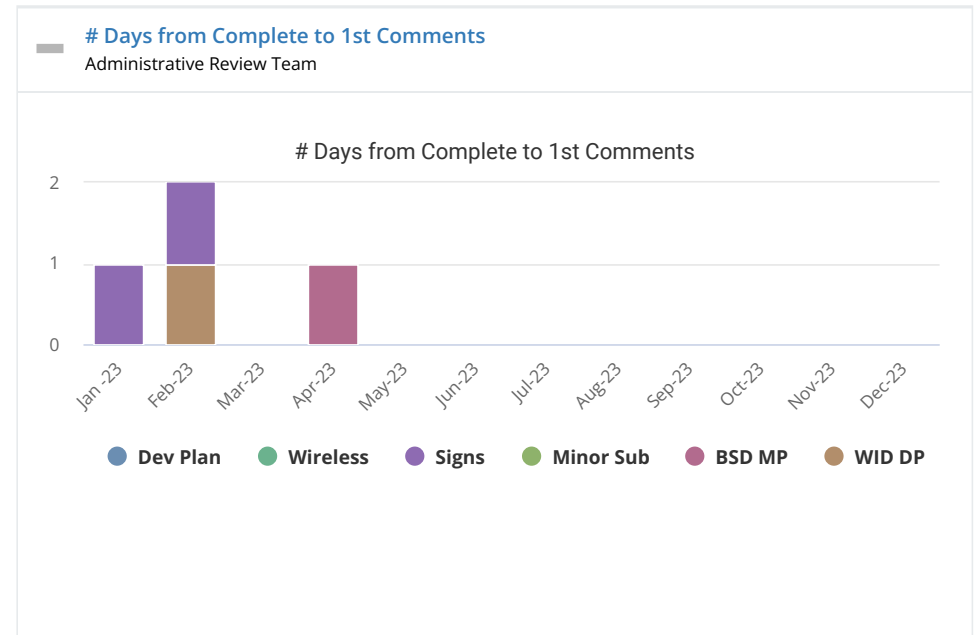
# Days from Complete to 1st Comments
Administrative Review Team

# Days from Complete to 1st Comments

2
1
0

Jan-23 Feb-23 Mar-23 Apr-23 May-23 Jun-23 Jul-23 Aug-23 Sep-23 Oct-23 Nov-23 Dec-23

Dev Plan Wireless Signs Minor Sub BSD MP WID DP